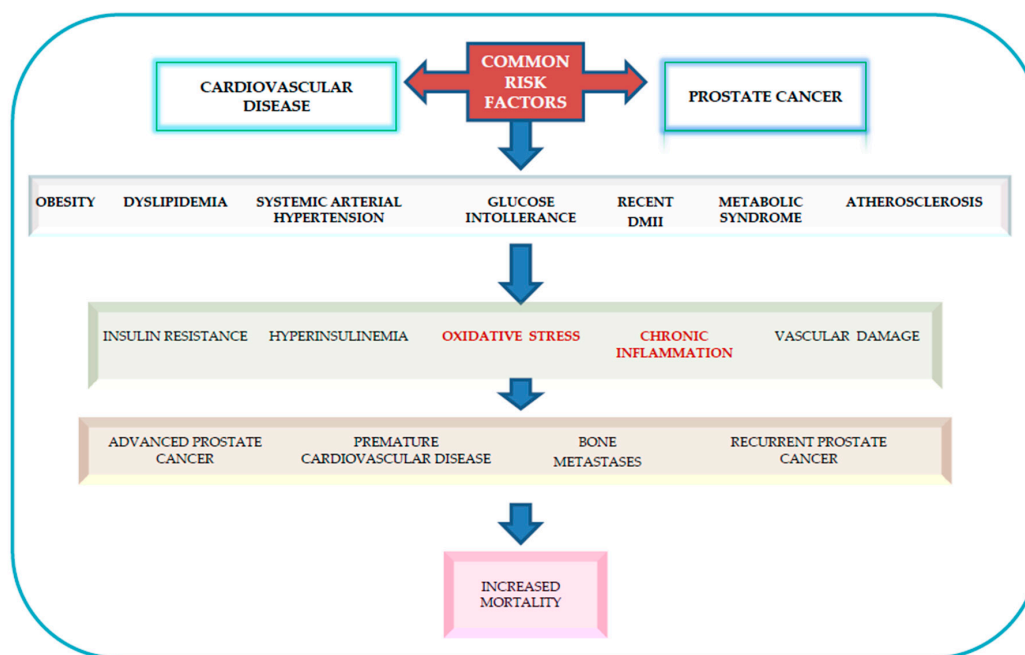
CARDIOVASCULAR DISEASE

COMMON RISK FACTORS

PROSTATE CANCER

OBESITY

DYSLIPIDEMIA

SYSTEMIC ARTERIAL HYPERTENSION

GLUCOSE INTOLLERANCE

RECENT DMII

METABOLIC SYNDROME

ATHEROSCLEROSIS

INSULIN RESISTANCE

HYPERINSULINEMIA

OXIDATIVE STRESS

CHRONIC INFLAMMATION

VASCULAR DAMAGE

ADVANCED PROSTATE CANCER

PREMATURE CARDIOVASCULAR DISEASE

BONE METASTASES

RECURRENT PROSTATE CANCER

INCREASED MORTALITY